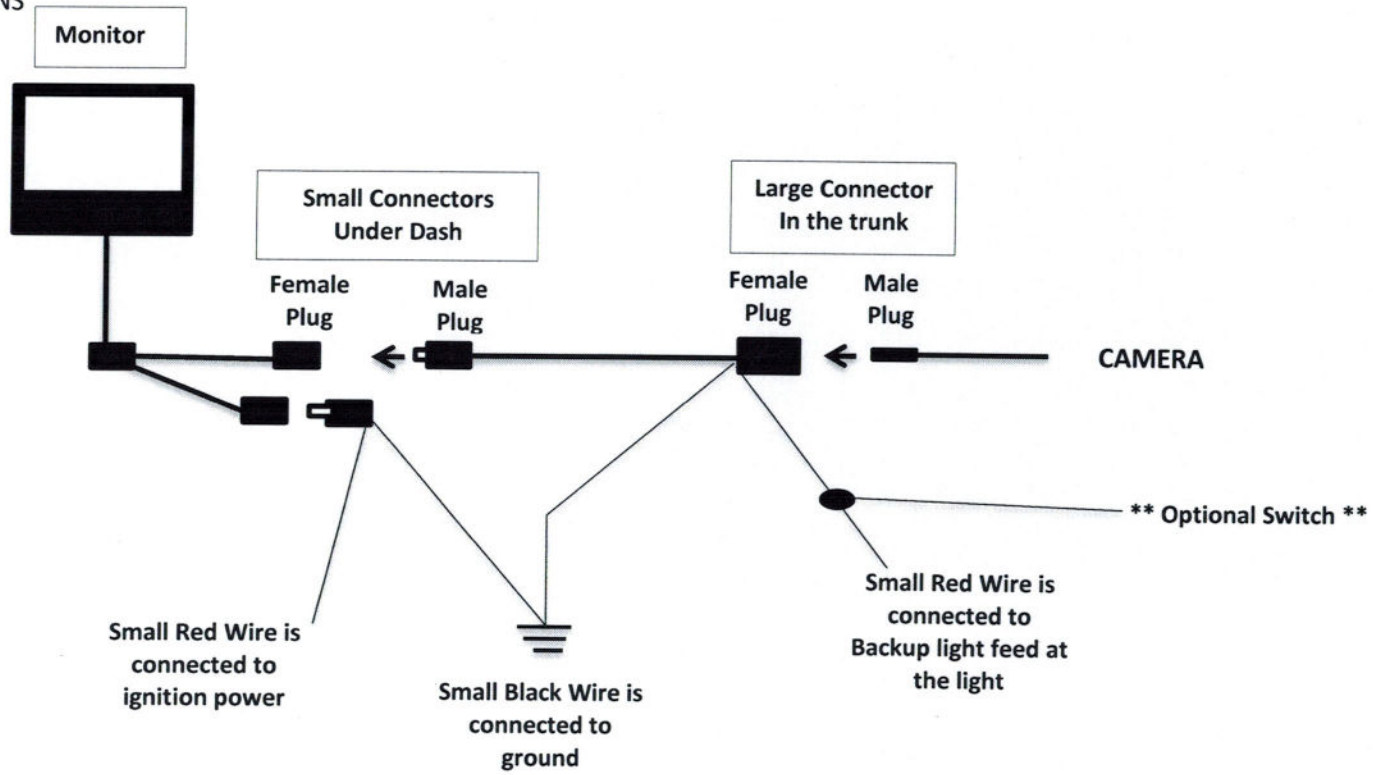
NS

Monitor

Small Connectors Under Dash

Large Connector In the trunk

Female Plug

Male Plug

Female Plug

Male Plug

CAMERA

** Optional Switch **

Small Red Wire is connected to ignition power

Small Black Wire is connected to ground

Small Red Wire is connected to Backup light feed at the light